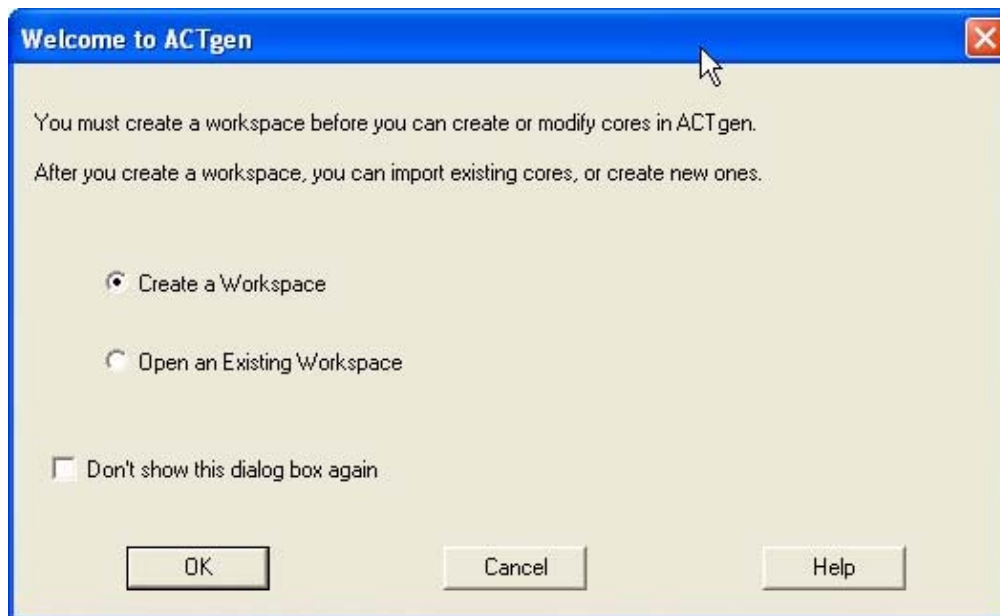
Welcome to ACTgen

You must create a workspace before you can create or modify cores in ACTgen.

After you create a workspace, you can import existing cores, or create new ones.

Create a Workspace

Open an Existing Workspace

Don't show this dialog box again

OK

Cancel

Help